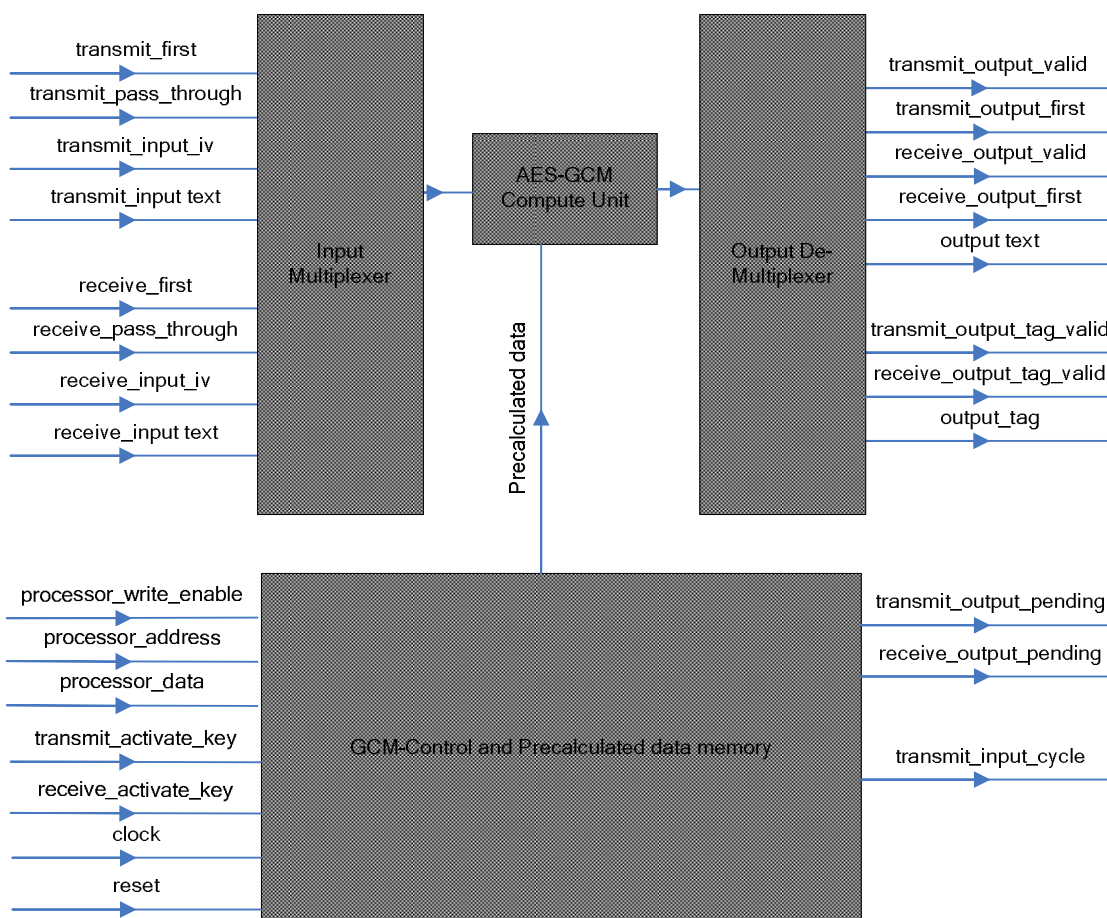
transmit_first
transmit_pass_through
transmit_input_iv
transmit_input text
receive_first
receive_pass_through
receive_input_iv
receive_input text

Input Multiplexer

AES-GCM Compute Unit

Precalculated data

Output De-Multiplexer

transmit_output_valid
transmit_output_first
receive_output_valid
receive_output_first
output text
transmit_output_tag_valid
receive_output_tag_valid
output_tag

processor_write_enable
processor_address
processor_data
transmit_activate_key
receive_activate_key
clock
reset

GCM-Control and Precalculated data memory

transmit_output_pending
receive_output_pending
transmit_input_cycle